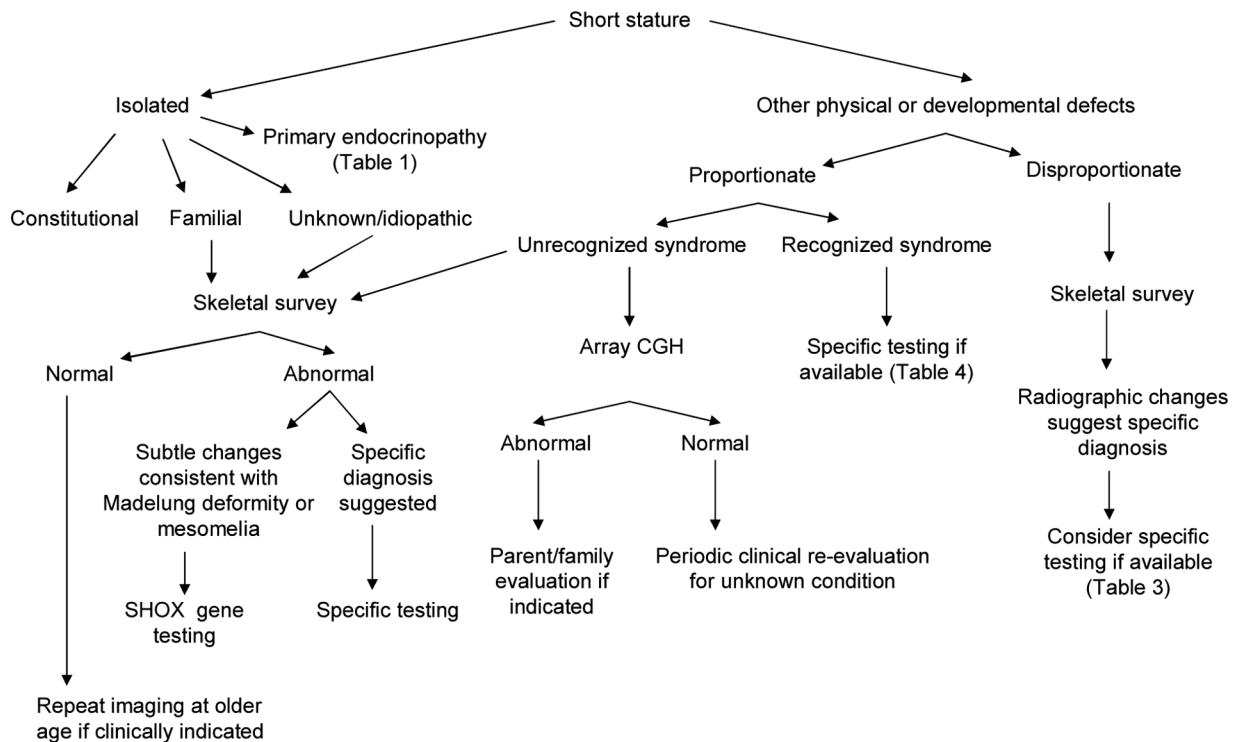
Short stature

Isolated

Primary endocrinopathy (Table 1)

Constitutional

Familial

Unknown/idiopathic

Skeletal survey

Normal

Abnormal

Subtle changes consistent with Madelung deformity or mesomelia

Specific diagnosis suggested

SHOX gene testing

Specific testing

Repeat imaging at older age if clinically indicated

Other physical or developmental defects

Proportionate

Disproportionate

Unrecognized syndrome

Recognized syndrome

Array CGH

Specific testing if available (Table 4)

Abnormal

Normal

Parent/family evaluation if indicated

Periodic clinical re-evaluation for unknown condition

Skeletal survey

Radiographic changes suggest specific diagnosis

Consider specific testing if available (Table 3)